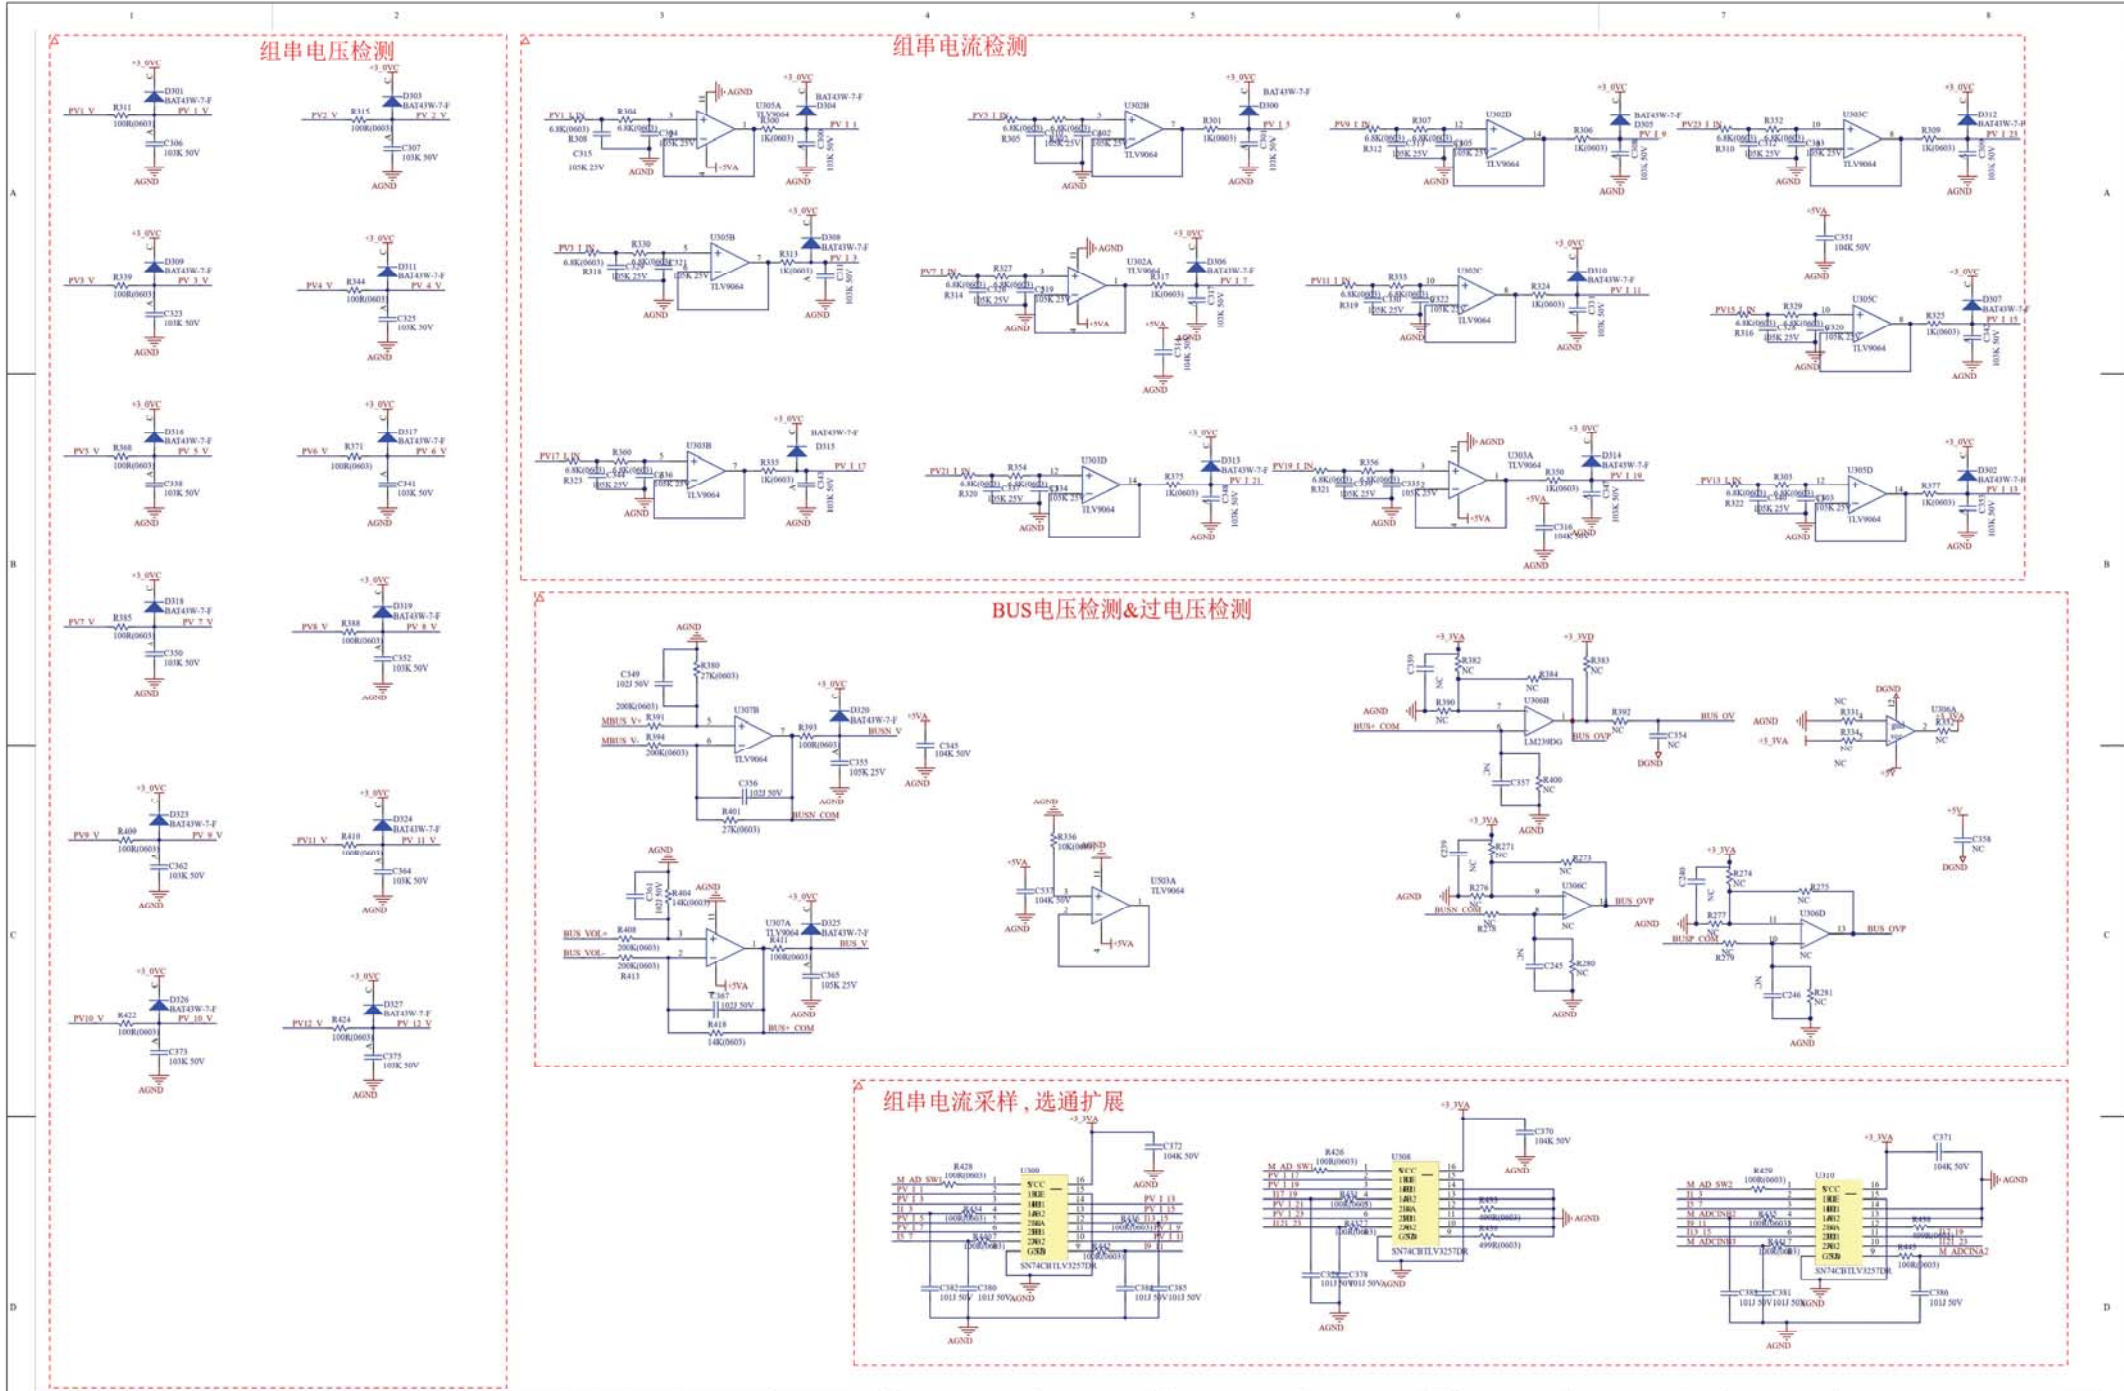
1 2 3 4 5 6 7 8

A B C D

组串电压检测

PV1_V R311 100R(0603) D301 BAT43W-7-F PV_1_V C306 103K 50V AGND +3_0VC
PV2_V R315 100R(0603) D303 BAT43W-7-F PV_2_V C307 103K 50V AGND +3_0VC
PV3_V R339 100R(0603) D309 BAT43W-7-F PV_3_V C323 103K 50V AGND +3_0VC
PV4_V R344 100R(0603) D311 BAT43W-7-F PV_4_V C325 103K 50V AGND +3_0VC
PV5_V R368 100R(0603) D316 BAT43W-7-F PV_5_V C338 103K 50V AGND +3_0VC
PV6_V R371 100R(0603) D317 BAT43W-7-F PV_6_V C341 103K 50V AGND +3_0VC
PV7_V R385 100R(0603) D318 BAT43W-7-F PV_7_V C350 103K 50V AGND +3_0VC
PV8_V R388 100R(0603) D319 BAT43W-7-F PV_8_V C352 103K 50V AGND +3_0VC
PV9_V R400 100R(0603) D323 BAT43W-7-F PV_9_V C362 103K 50V AGND +3_0VC
PV11_V R410 100R(0603) D324 BAT43W-7-F PV_11_V C364 103K 50V AGND +3_0VC
PV10_V R422 100R(0603) D326 BAT43W-7-F PV_10_V C373 103K 50V AGND +3_0VC
PV12_V R424 100R(0603) D327 BAT43W-7-F PV_12_V C375 103K 50V AGND +3_0VC

组串电流检测

PV1_I_IN R304 R308 6.8K(0603) C315 105K 25V C304 105K 25V U305A TLV9064 R300 1K(0603) D304 BAT43W-7-F PV_I_1 C300 103K 50V AGND +3_0VC +5VA
PV3_I_IN R305 R301 U302B TLV9064 C302 105K 25V D300 BAT43W-7-F PV_I_3 AGND +3_0VC
PV9_I_IN R307 R312 U302D TLV9064 R306 1K(0603) D305 BAT43W-7-F PV_I_9 C308 103K 50V AGND +3_0VC
PV23_I_IN R352 R310 U303C TLV9064 R309 1K(0603) D312 BAT43W-7-F PV_I_23 C309 103K 50V AGND +3_0VC
PV5_I_IN R330 R318 U305B TLV9064 R313 1K(0603) D308 BAT43W-7-F PV_I_5 AGND +3_0VC
PV7_I_IN R327 R314 U302A TLV9064 R317 1K(0603) D306 BAT43W-7-F PV_I_7 AGND +3_0VC +5VA
PV11_I_IN R333 R319 U302C TLV9064 R324 1K(0603) D310 BAT43W-7-F PV_I_11 AGND +3_0VC
C351 104K 50V +5VA AGND
PV15_I_IN R329 R316 U305C TLV9064 R325 1K(0603) D307 BAT43W-7-F PV_I_15 AGND +3_0VC
PV17_I_IN R360 R323 U303B TLV9064 R335 1K(0603) D315 BAT43W-7-F PV_I_17 AGND +3_0VC
PV21_I_IN R354 R320 U301D TLV9064 R375 1K(0603) D313 BAT43W-7-F PV_I_21 AGND +3_0VC
PV19_I_IN R356 R321 U303A TLV9064 R350 1K(0603) D314 BAT43W-7-F PV_I_19 C316 104K AGND +5VA +3_0VC
PV13_I_IN R303 R322 U305D TLV9064 R377 1K(0603) D302 BAT43W-7-F PV_I_13 AGND +3_0VC

BUS电压检测&过电压检测

AGND C349 102J 50V R380 27K(0603) MBUS_V+ R391 200K(0603) MBUS_V- R394 200K(0603) U307B TLV9064 R393 100R(0603) D320 BAT43W-7-F BUSN_V C355 105K 25V C356 102J 50V R401 27K(0603) BUSN_COM +3_0VC +5VA C345 104K 50V AGND
AGND C361 102J 50V R404 14K(0603) BUS_VOL+ R408 200K(0603) BUS_VOL- 200K(0603) R413 U307A TLV9064 R411 100R(0603) D325 BAT43W-7-F BUS_V C365 105K 25V C367 102J 50V R418 14K(0603) BUS+_COM +3_0VC +5VA
AGND R336 10K(0603) +5VA C537 104K 50V U503A TLV9064 +5VA AGND
+3_3VA C359 NC R382 NC R384 NC +3_3VD R383 NC AGND R390 NC BUS+_COM U306B LM239DG BUS_OVP R392 NC C354 NC BUS_OV DGND C357 R400 NC AGND
DGND AGND NC R331 U306A R332 +3_3VA R334 NC NC +5V
+5V C358 NC DGND
+3_3VA C239 NC R271 NC R273 NC R276 NC AGND BUSN_COM R278 U306C BUS_OVP C245 NC R280 NC AGND
+3_3VA C240 NC R274 NC R275 NC AGND R277 NC BUSP_COM R279 U306D BUS_OVP C246 NC R281 NC AGND

组串电流采样，选通扩展

+3_3VA C372 104K 50V AGND M_AD_SW1 R428 100R(0603) U309 VCC GND SN74CBTLV3257DR PV_I_1 PV_I_3 R434 100R(0603) R440 100R(0603) C382 101J 50V C380 101J 50V AGND R436 R442 PV_I_13 PV_I_15 PV_I_11 C384 101J 50V C385 101J 50V
+3_3VA C370 104K 50V AGND M_AD_SW1 R426 100R(0603) U308 VCC GND SN74CBTLV3257DR PV_I_17 PV_I_19 PV_I_21 PV_I_23 R432 100R(0603) R433 R437 100R(0603) R439 499R(0603) C376 C378 101J 50V AGND AGND
+3_3VA C371 104K 50V AGND M_AD_SW2 R429 100R(0603) U310 VCC GND SN74CBTLV3257DR M_ADCINB2 M_ADCINB3 R430 R435 100R(0603) R438 100R(0603) M_ADCINA2 R443 100R(0603) C383 C381 101J 50V C386 101J 50V AGND